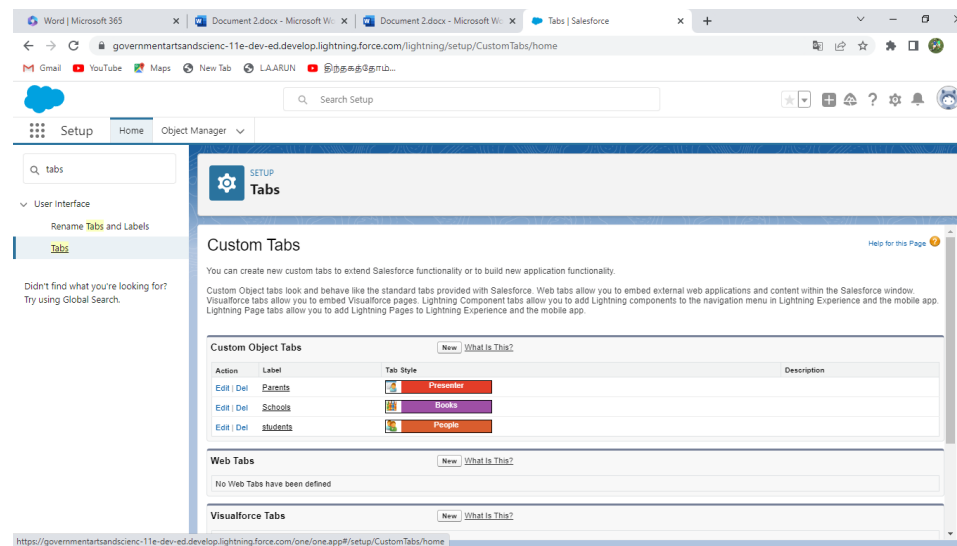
Word | Microsoft 365
Document 2.docx - Microsoft Wo
Document 2.docx - Microsoft Wo
Tabs | Salesforce

governmentartsandscienc-11e-dev-ed.develop.lightning.force.com/lightning/setup/CustomTabs/home

Gmail YouTube Maps New Tab L.A.ARUN திருதகத்தோம...

Search Setup

Setup Home Object Manager

tabs

User Interface
Rename Tabs and Labels
Tabs

Didn't find what you're looking for? Try using Global Search.

SETUP
Tabs

Custom Tabs

Help for this Page

You can create new custom tabs to extend Salesforce functionality or to build new application functionality.

Custom Object tabs look and behave like the standard tabs provided with Salesforce. Web tabs allow you to embed external web applications and content within the Salesforce window. Visualforce tabs allow you to embed Visualforce pages. Lightning Component tabs allow you to add Lightning components to the navigation menu in Lightning Experience and the mobile app. Lightning Page tabs allow you to add Lightning Pages to Lightning Experience and the mobile app.

Custom Object Tabs New What Is This?

| Action | Label | Tab Style | Description |
|---|---|---|---|
| Edit \| Del | Parents | Presenter | |
| Edit \| Del | Schools | Books | |
| Edit \| Del | students | People | |

Web Tabs New What Is This?

No Web Tabs have been defined

Visualforce Tabs New What Is This?

https://governmentartsandscienc-11e-dev-ed.develop.lightning.force.com/one/one.app#/setup/CustomTabs/home